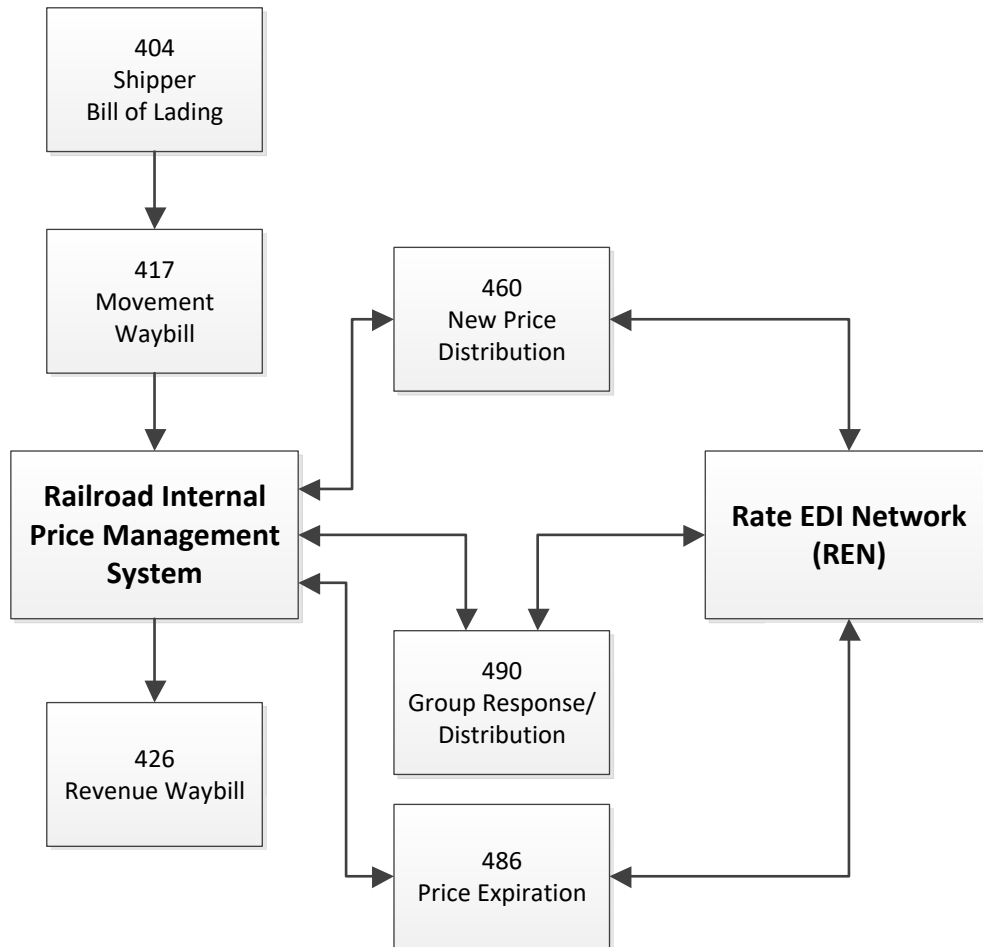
404
Shipper
Bill of Lading

417
Movement
Waybill

460
New Price
Distribution

Railroad Internal
Price Management
System

Rate EDI Network
(REN)

490
Group Response/
Distribution

426
Revenue Waybill

486
Price Expiration